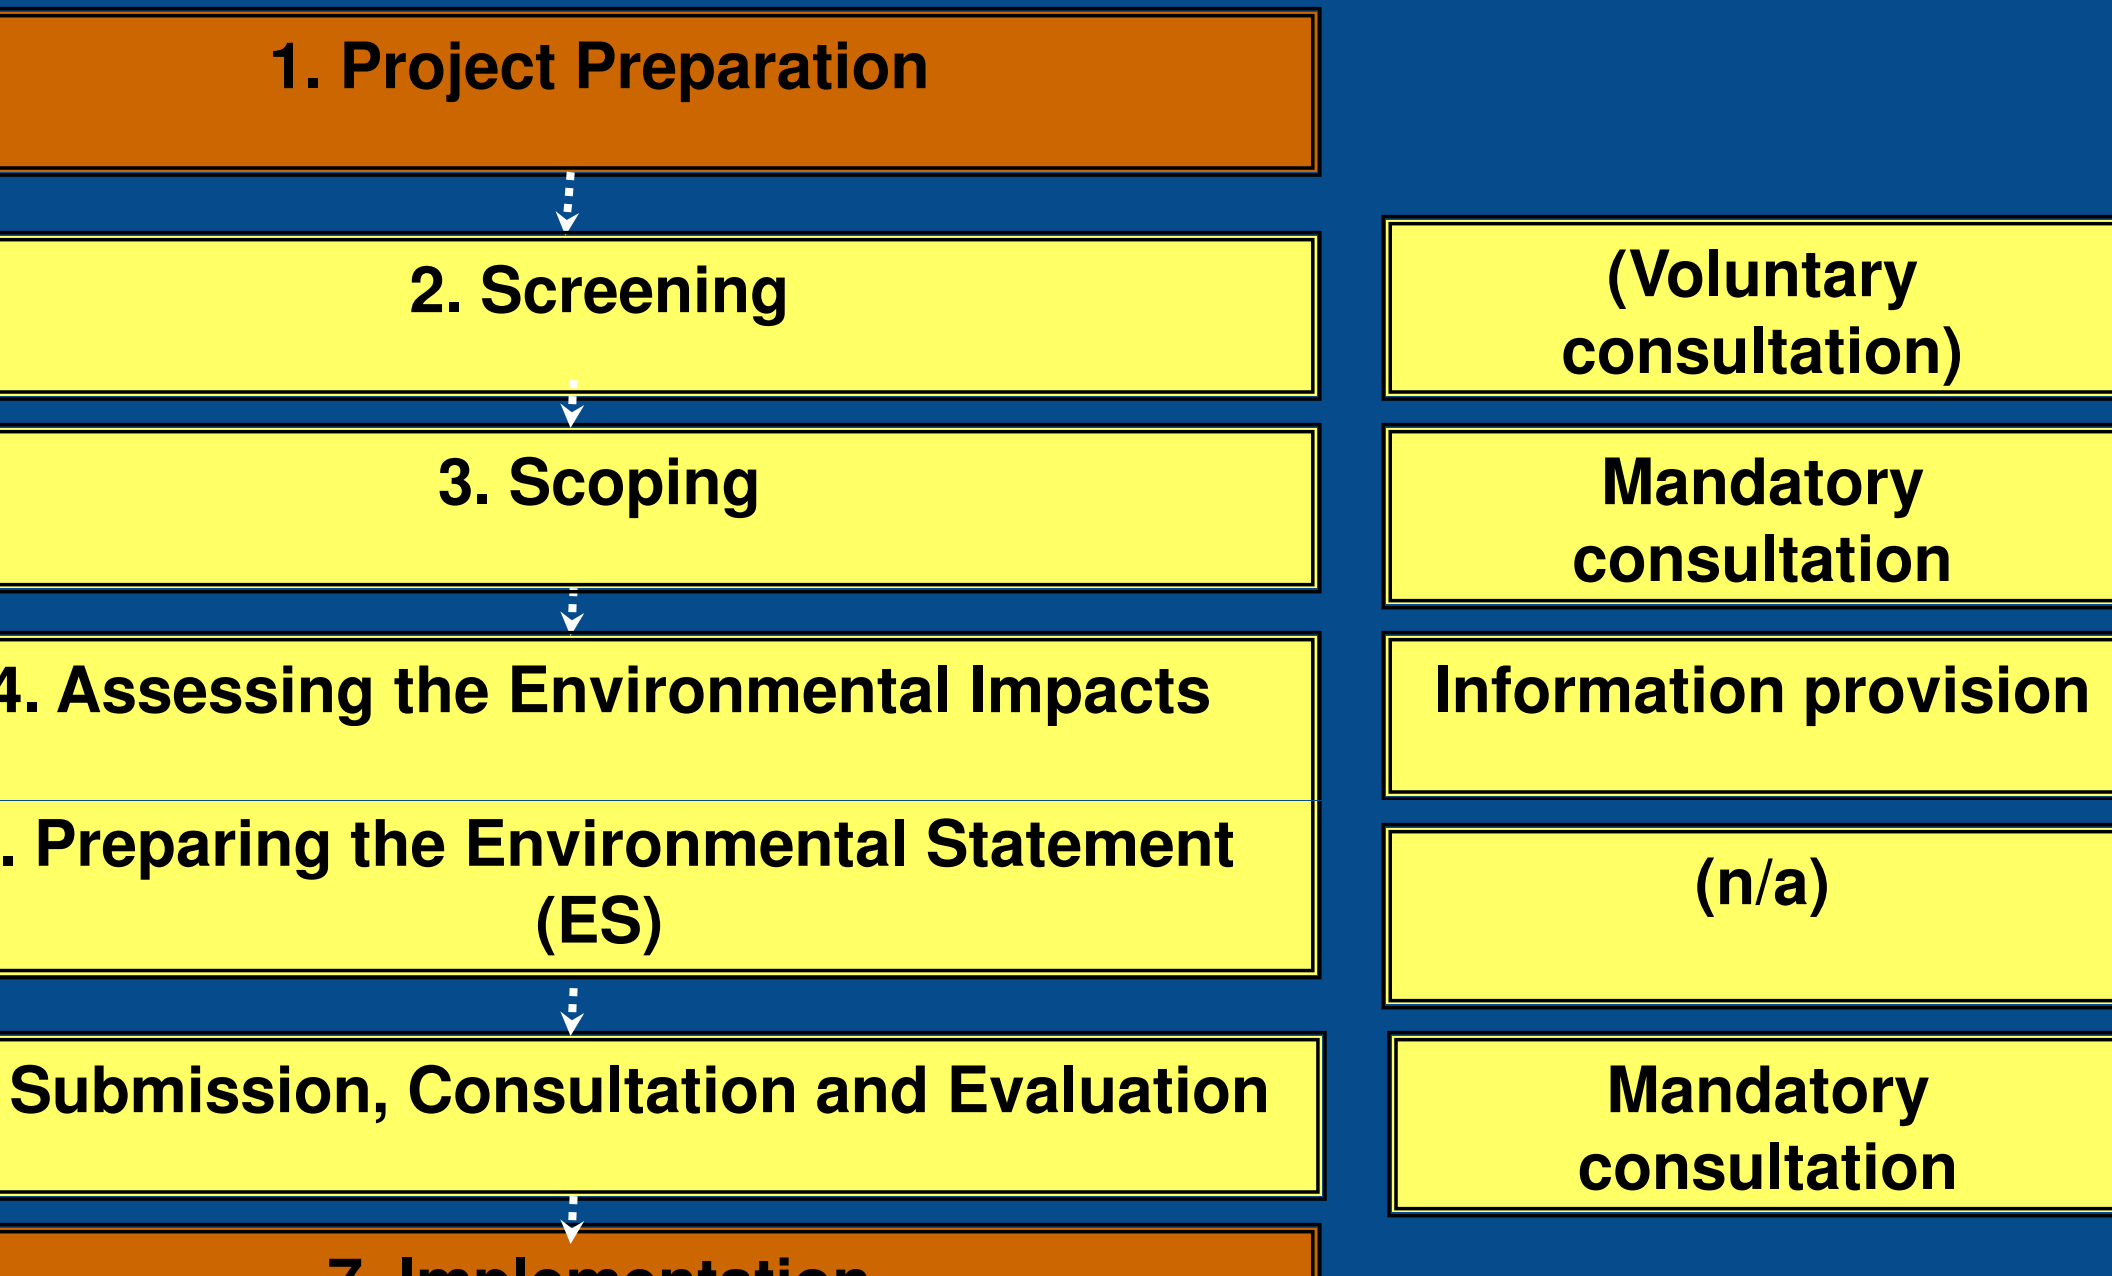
1. Project Preparation

2. Screening

(Voluntary consultation)

3. Scoping

Mandatory consultation

4. Assessing the Environmental Impacts

Information provision

. Preparing the Environmental Statement (ES)

(n/a)

Submission, Consultation and Evaluation

Mandatory consultation

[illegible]